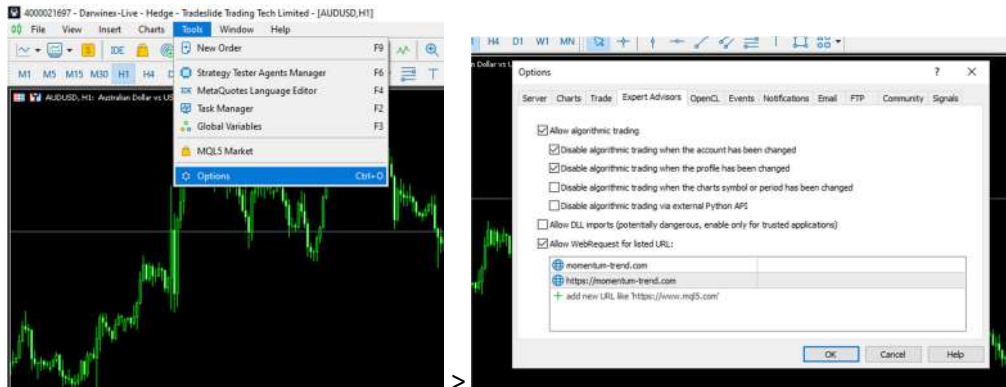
4000021697 - Darwinex-Live - Hedge - Tradeslide Trading Tech Limited - [AUDUSD,H1]

File View Insert Charts Tools Window Help

IDE

M1 M5 M15 M30 H1 H4 D

AUDUSD, H1: Australian Dollar vs US

New Order F9
Strategy Tester Agents Manager F6
MetaQuotes Language Editor F4
Task Manager F2
Global Variables F3
MQL5 Market
Options Ctrl+O

>

H4 D1 W1 MN

Dollar vs US

Options ? ×

Server Charts Trade Expert Advisors OpenCL Events Notifications Email FTP Community Signals

☑ Allow algorithmic trading
☑ Disable algorithmic trading when the account has been changed
☑ Disable algorithmic trading when the profile has been changed
☐ Disable algorithmic trading when the charts symbol or period has been changed
☐ Disable algorithmic trading via external Python API
☐ Allow DLL imports (potentially dangerous, enable only for trusted applications)
☑ Allow WebRequest for listed URL:

momentum-trend.com
https://momentum-trend.com
+ add new URL like 'https://www.mql5.com'

OK Cancel Help